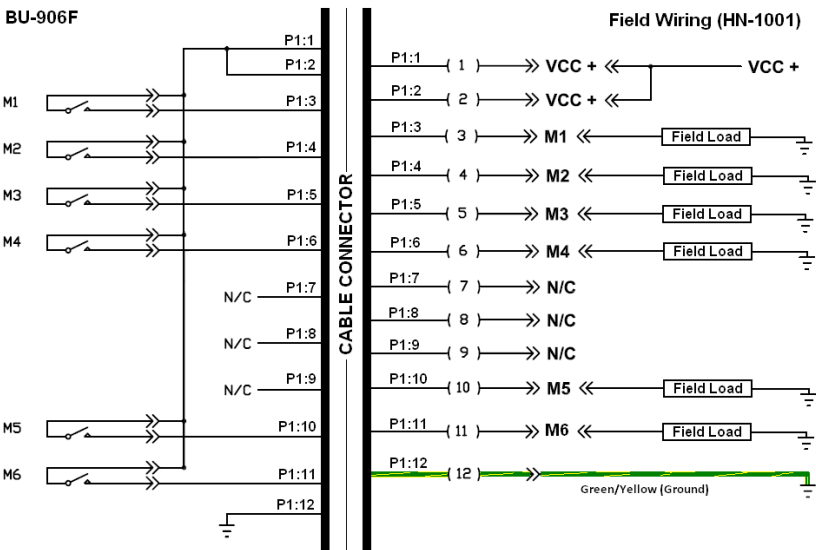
BU-906F

Field Wiring (HN-1001)

P1:1
P1:2
M1
P1:3
M2
P1:4
M3
P1:5
M4
P1:6
N/C
P1:7
N/C
P1:8
N/C
P1:9
M5
P1:10
M6
P1:11
P1:12

CABLE CONNECTOR

P1:1 1 VCC + VCC +
P1:2 2 VCC +
P1:3 3 M1 Field Load
P1:4 4 M2 Field Load
P1:5 5 M3 Field Load
P1:6 6 M4 Field Load
P1:7 7 N/C
P1:8 8 N/C
P1:9 9 N/C
P1:10 10 M5 Field Load
P1:11 11 M6 Field Load
P1:12 12
Green/Yellow (Ground)